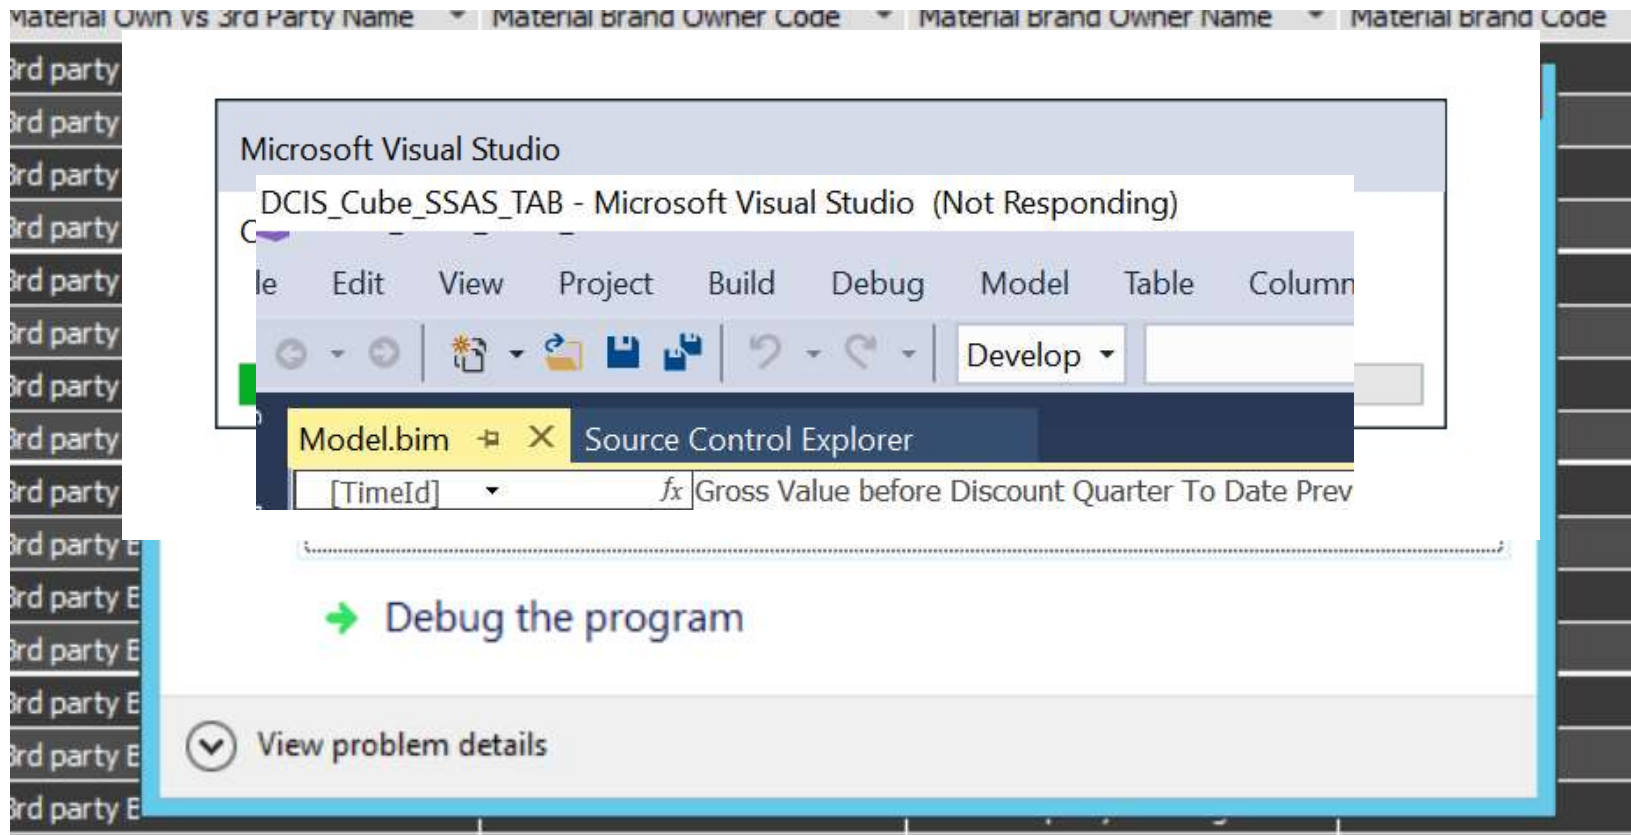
Material Own vs 3rd Party Name | Material Brand Owner Code | Material Brand Owner Name | Material Brand Code

3rd party
3rd party
3rd party
3rd party
3rd party
3rd party
3rd party
3rd party
3rd party
3rd party E
3rd party E
3rd party E
3rd party E
3rd party E
3rd party E

Microsoft Visual Studio

DCIS_Cube_SSAS_TAB - Microsoft Visual Studio (Not Responding)

le Edit View Project Build Debug Model Table Column

Develop

Model.bim Source Control Explorer

[TimeId] $fx$ Gross Value before Discount Quarter To Date Prev

Debug the program

View problem details